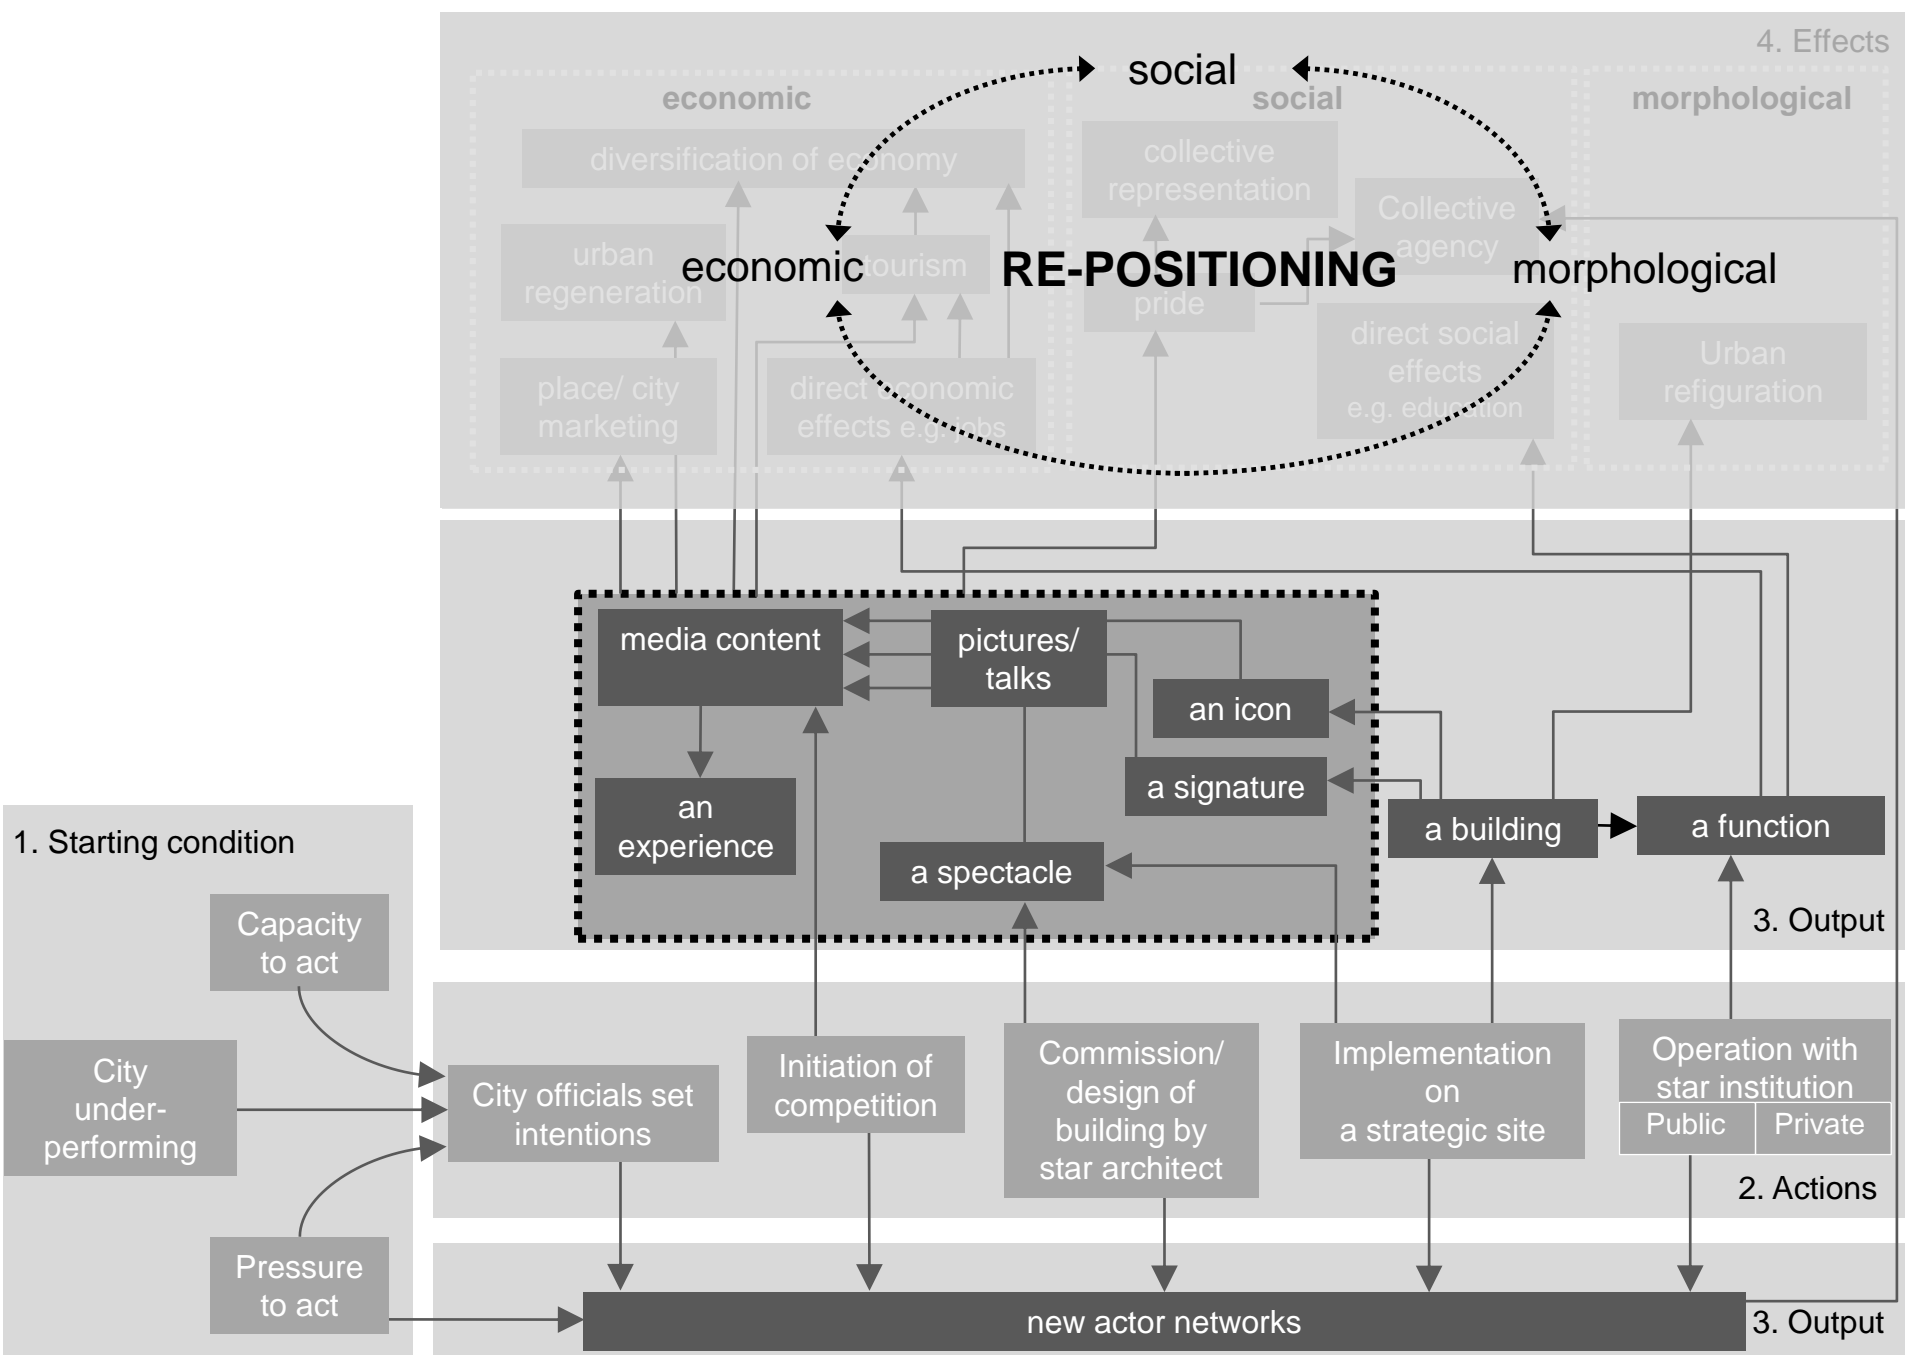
4. Effects

social

economic

social

morphological

diversification of economy

collective representation

Collective agency

urban regeneration

economic

tourism

RE-POSITIONING

morphological

pride

place/ city marketing

direct economic effects e.g. jobs

direct social effects e.g. education

Urban refiguration

media content

pictures/ talks

an icon

an experience

a signature

a building

a function

a spectacle

3. Output

1. Starting condition

Capacity to act

City under-performing

City officials set intentions

Initiation of competition

Commission/ design of building by star architect

Implementation on a strategic site

Operation with star institution

Public

Private

2. Actions

Pressure to act

new actor networks

3. Output